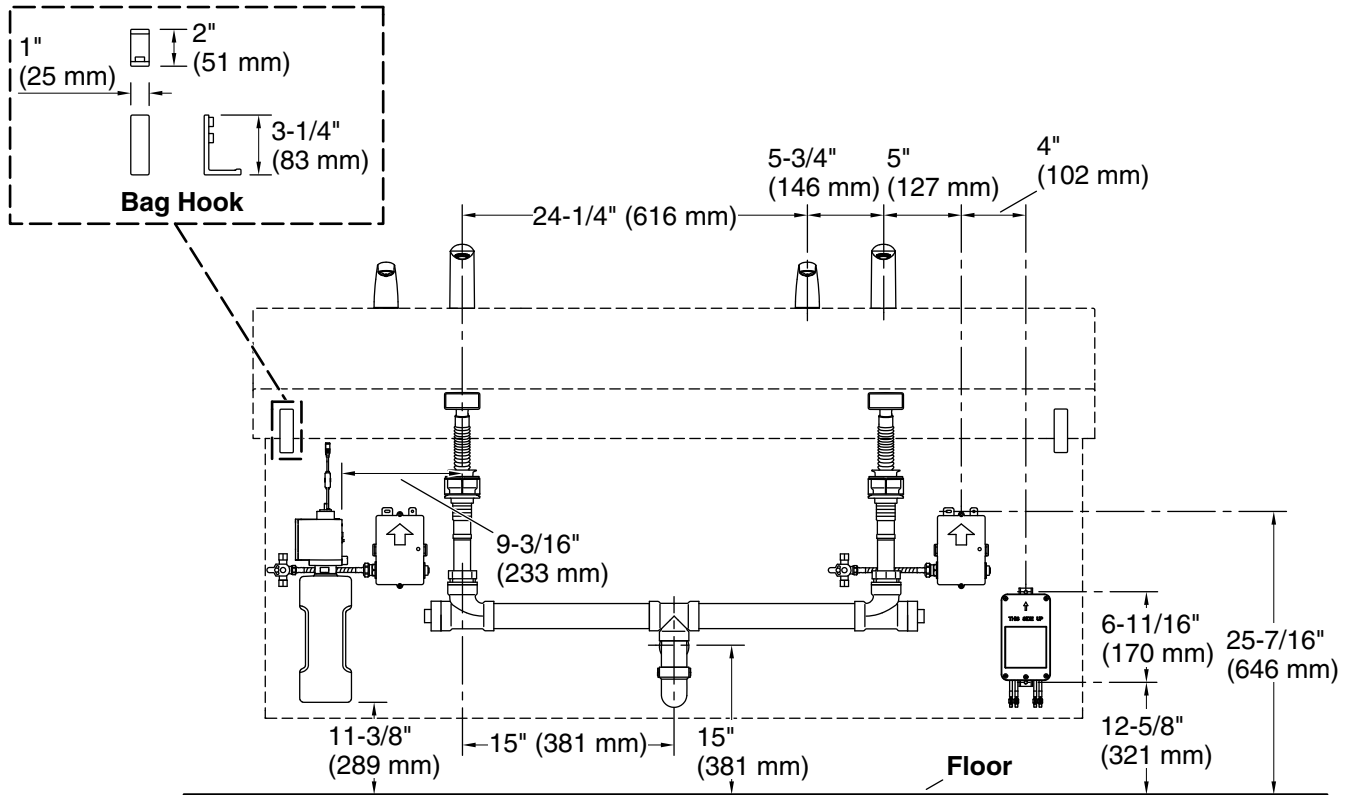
1"
(25 mm)
2"
(51 mm)
3-1/4"
(83 mm)
Bag Hook

24-1/4" (616 mm)
5-3/4"
(146 mm)
5"
(127 mm)
4"
(102 mm)

9-3/16"
(233 mm)

THIS SIDE UP

6-11/16"
(170 mm)
25-7/16"
(646 mm)
12-5/8"
(321 mm)
11-3/8"
(289 mm)
15" (381 mm)
15"
(381 mm)
Floor